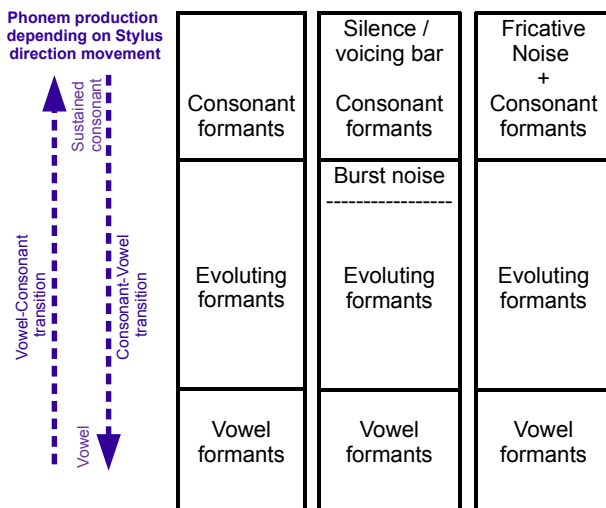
Phonem production depending on Stylus direction movement

Sustained consonant

Vowel-Consonant transition

Consonant-Vowel transition

Vowel

| Consonant formants | Silence / voicing bar Consonant formants | Fricative Noise + Consonant formants |
|---|---|---|
| Evoluting formants | Burst noise ----------------- Evoluting formants | Evoluting formants |
| Vowel formants | Vowel formants | Vowel formants |